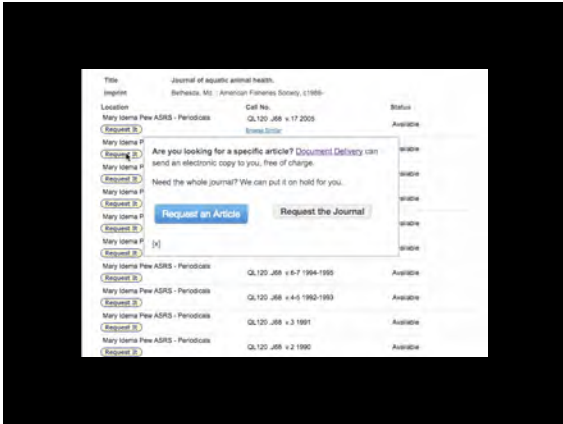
Title Journal of aquatic animal health.
Imprint Bethesda, Md. : American Fisheries Society, c1989-

| Location | Call No. | Status |
|---|---|---|
| Mary Idema Pew ASRS - Periodicals Request It | QL120 .J68 v.17 2005 Browse Similar | Available |
| Mary Idema P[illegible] Request It | | |
| Mary Idema P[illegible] Request It | | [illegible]ilable |
| Mary Idema P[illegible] Request It | | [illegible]ilable |
| Mary Idema P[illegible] Request It | | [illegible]ilable |
| Mary Idema P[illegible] Request It | | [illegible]ilable |
| Mary Idema P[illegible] Request It | | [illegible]ilable |
| Mary Idema Pew ASRS - Periodicals Request It | QL120 .J68 v.6-7 1994-1995 | Available |
| Mary Idema Pew ASRS - Periodicals Request It | QL120 .J68 v.4-5 1992-1993 | Available |
| Mary Idema Pew ASRS - Periodicals Request It | QL120 .J68 v.3 1991 | Available |
| Mary Idema Pew ASRS - Periodicals Request It | QL120 .J68 v.2 1990 | Available |

Are you looking for a specific article? Document Delivery can send an electronic copy to you, free of charge.

Need the whole journal? We can put it on hold for you.

Request an Article Request the Journal

[x]